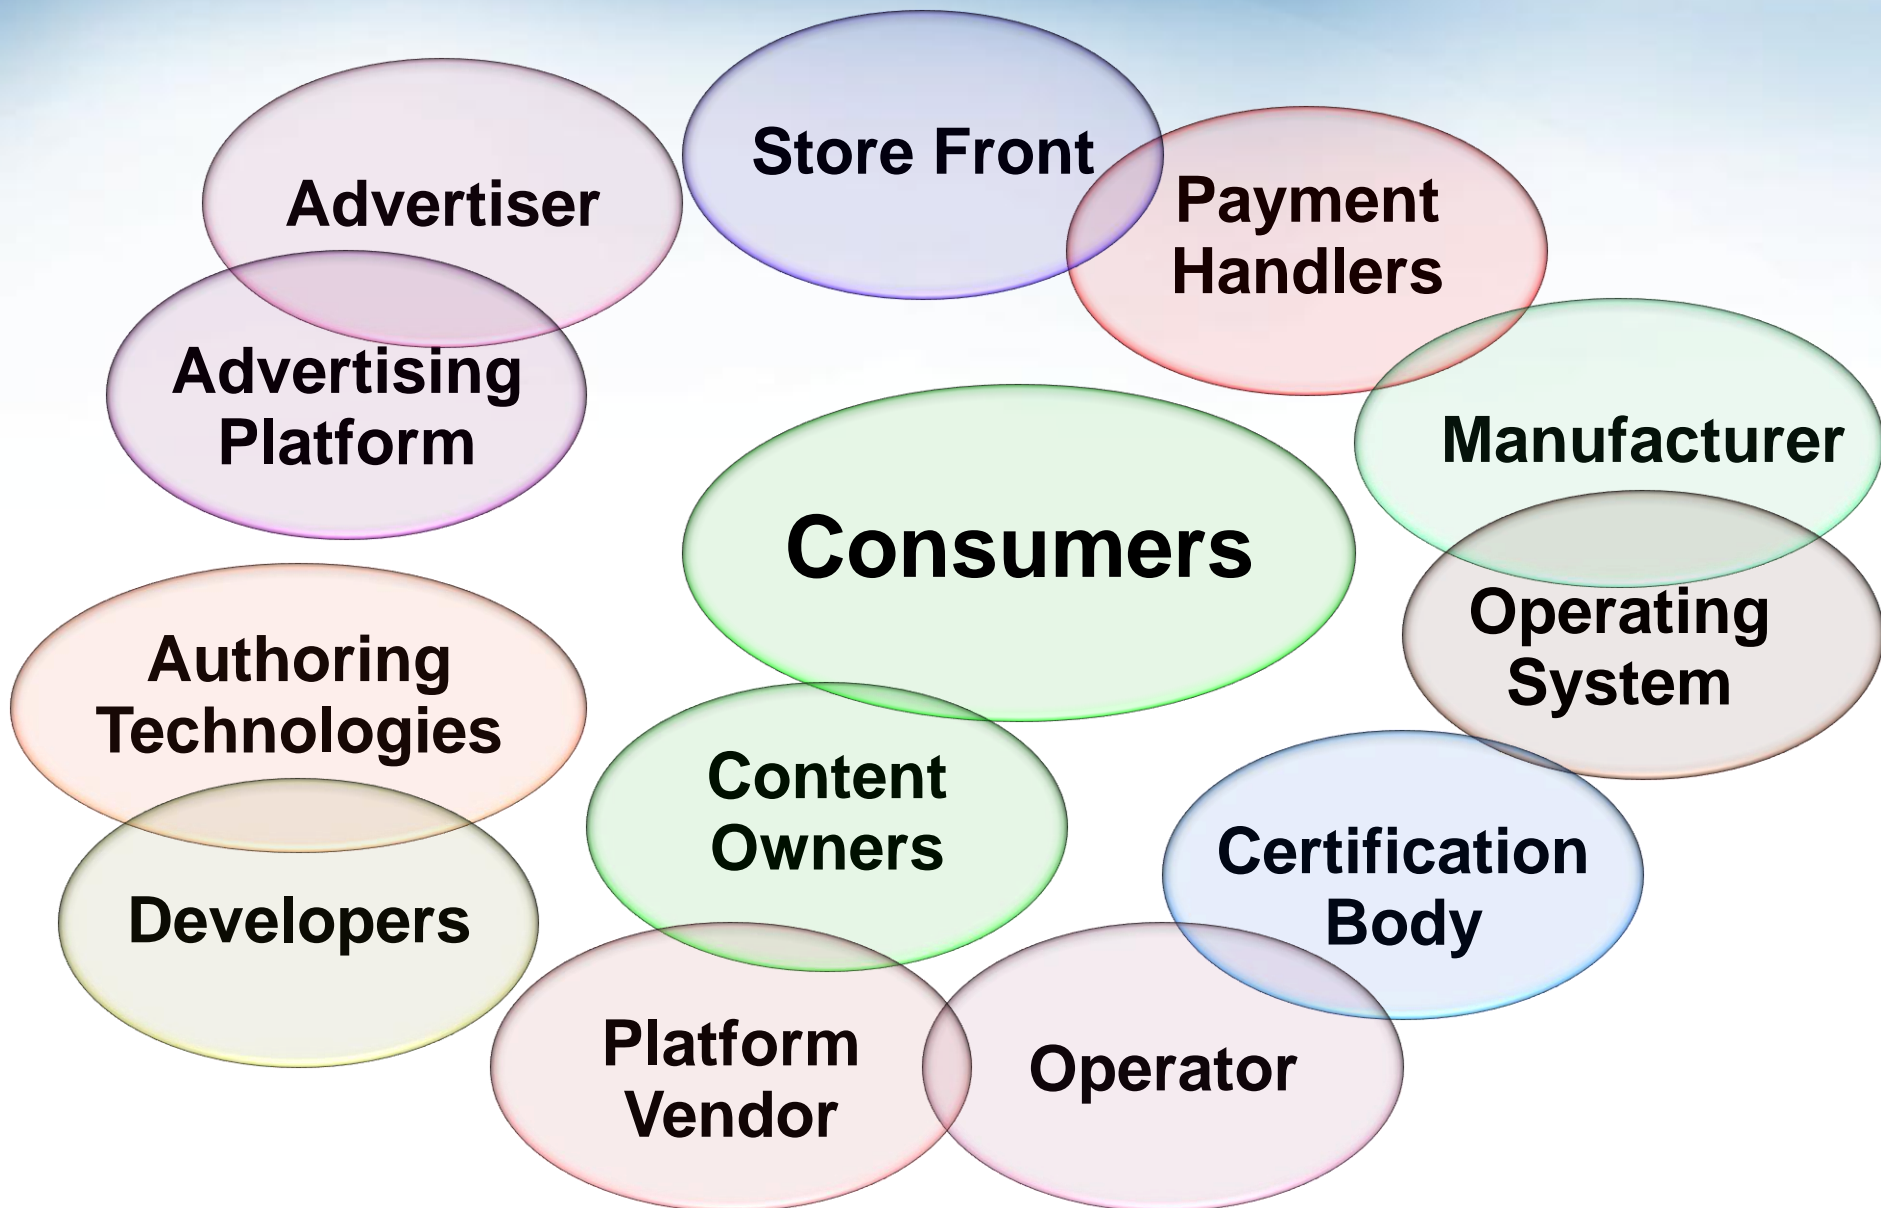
Advertiser

Store Front

Payment Handlers

Advertising Platform

Manufacturer

Consumers

Operating System

Authoring Technologies

Content Owners

Certification Body

Developers

Platform Vendor

Operator